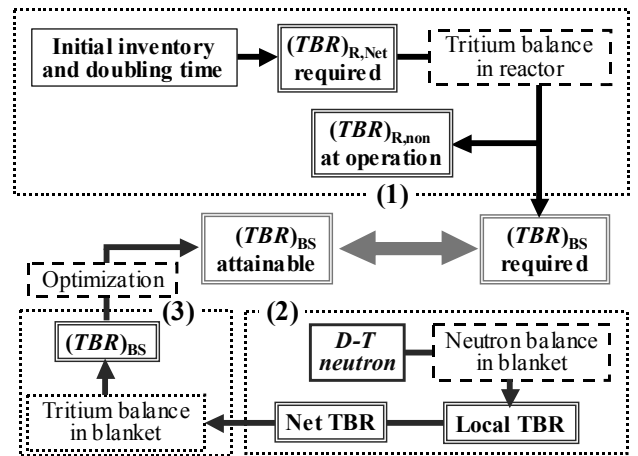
Initial inventory and doubling time

$(TBR)_{R,Net}$ required

Tritium balance in reactor

$(TBR)_{R,non}$ at operation

(1)

Optimization

$(TBR)_{BS}$ attainable

$(TBR)_{BS}$ required

(3)

$(TBR)_{BS}$

(2)

D-T neutron

Neutron balance in blanket

Tritium balance in blanket

Net TBR

Local TBR